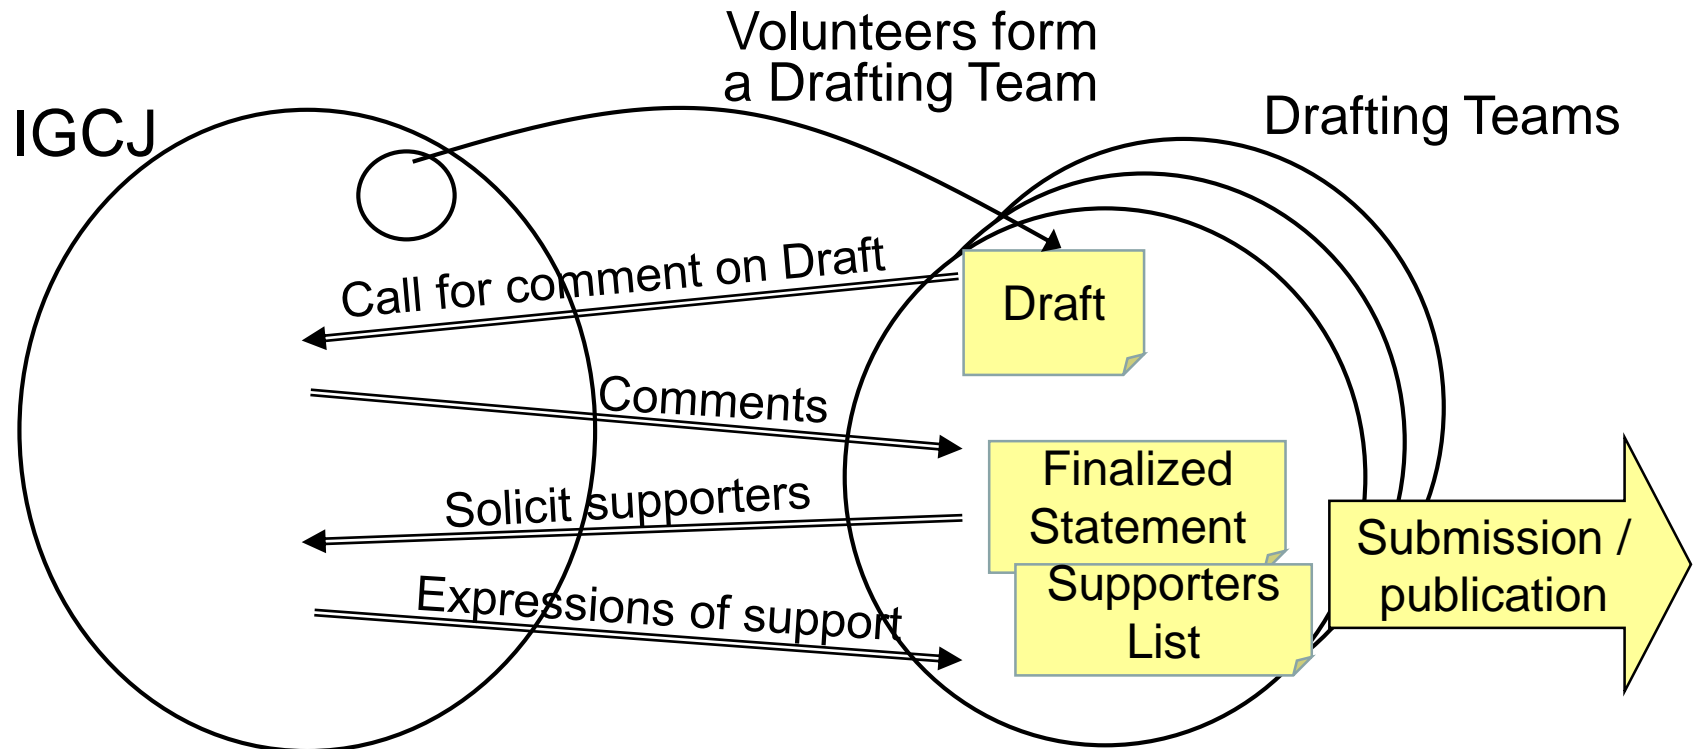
Volunteers form a Drafting Team

IGCJ

Drafting Teams

Call for comment on Draft

Draft

Comments

Finalized Statement

Solicit supporters

Supporters List

Expressions of support

Submission / publication